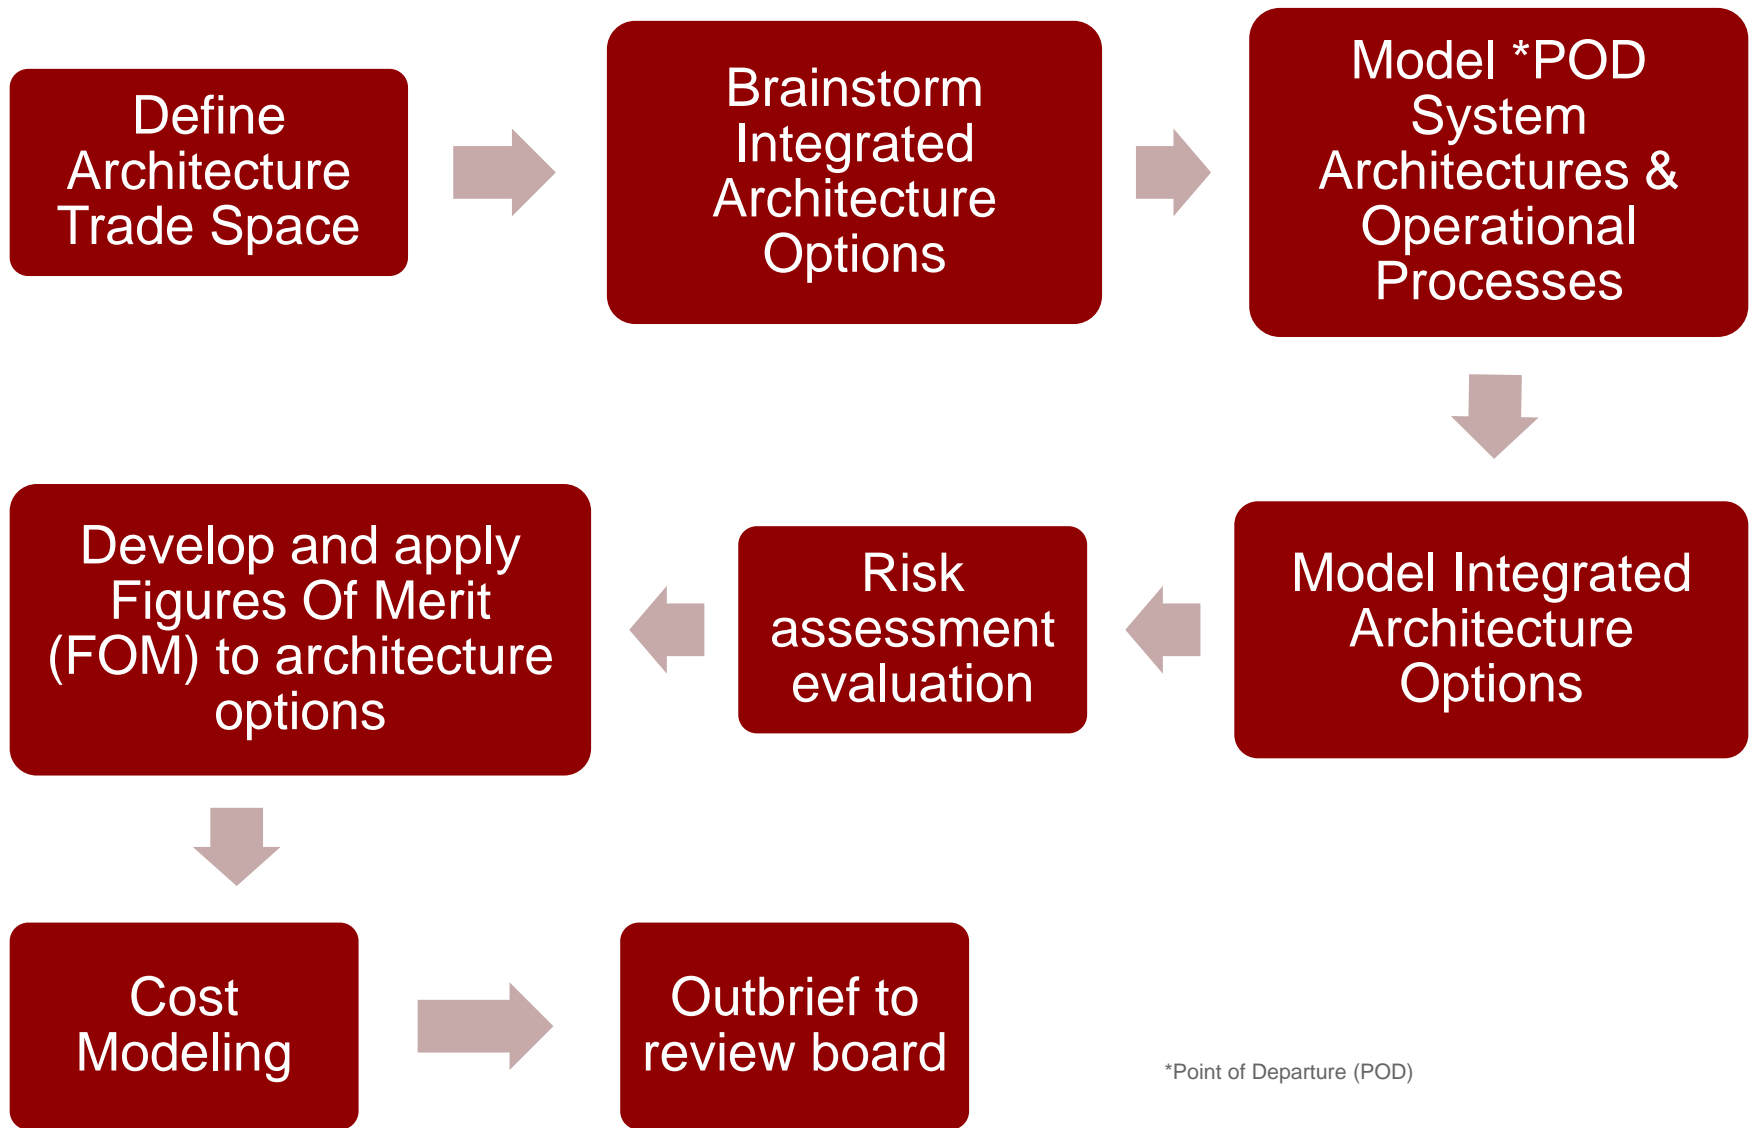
Define Architecture Trade Space

Brainstorm Integrated Architecture Options

Model *POD System Architectures & Operational Processes

Model Integrated Architecture Options

Risk assessment evaluation

Develop and apply Figures Of Merit (FOM) to architecture options

Cost Modeling

Outbrief to review board

*Point of Departure (POD)